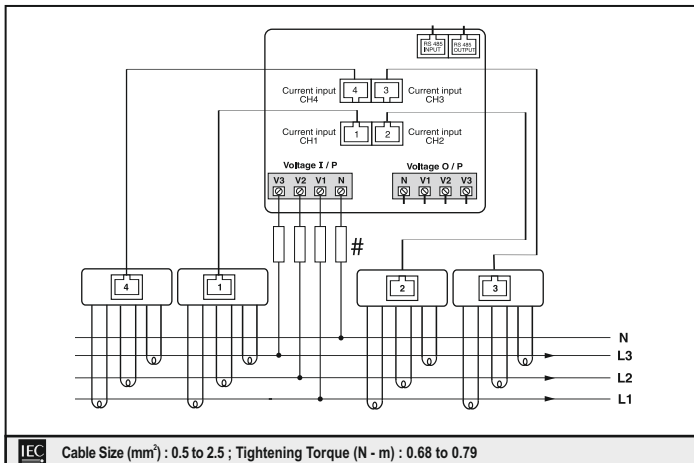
RS 485 INPUT

RS 485 OUTPUT

Current input CH4

4

3

Current input CH3

Current input CH1

1

2

Current input CH2

Voltage I / P

V3 V2 V1 N

Voltage O / P

N V1 V2 V3

#

4

1

2

3

N

L3

L2

L1

IEC Cable Size (mm$^2$) : 0.5 to 2.5 ; Tightening Torque (N - m) : 0.68 to 0.79